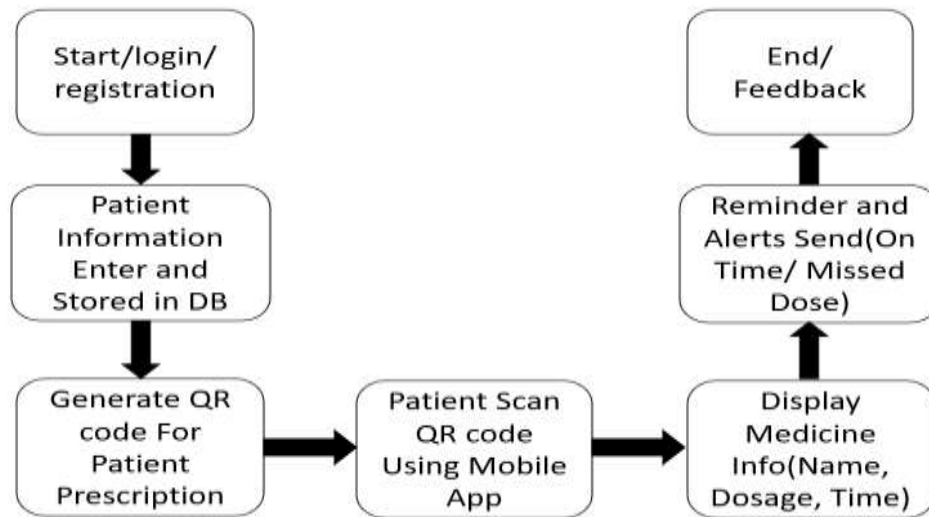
Start/login/ registration

Patient Information Enter and Stored in DB

Generate QR code For Patient Prescription

Patient Scan QR code Using Mobile App

Display Medicine Info(Name, Dosage, Time)

Reminder and Alerts Send(On Time/ Missed Dose)

End/ Feedback